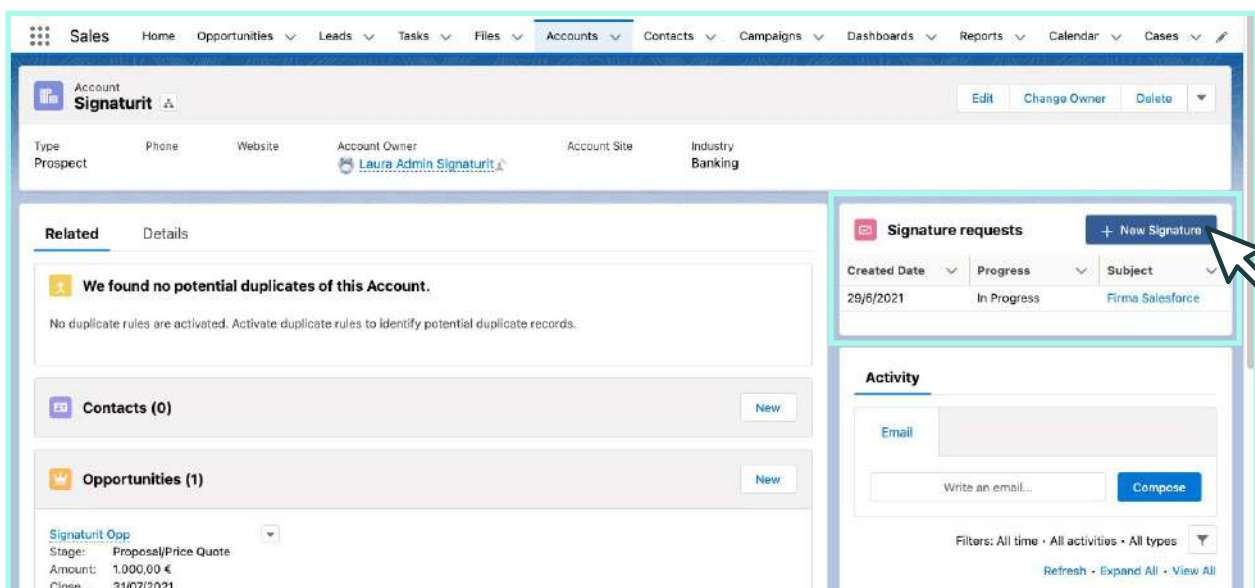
Sales Home Opportunities Leads Tasks Files Accounts Contacts Campaigns Dashboards Reports Calendar Cases

Account
Signaturit

Edit Change Owner Delete

Type
Prospect

Phone

Website

Account Owner
Laura Admin Signaturit

Account Site

Industry
Banking

Related Details

We found no potential duplicates of this Account.

No duplicate rules are activated. Activate duplicate rules to identify potential duplicate records.

Contacts (0) New

Opportunities (1) New

Signaturit Opp
Stage: Proposal/Price Quote
Amount: 1.000,00 €
Close: 31/07/2021

Signature requests + New Signature

| Created Date | Progress | Subject |
|---|---|---|
| 29/6/2021 | In Progress | Firma Salesforce |

Activity

Email

Write an email... Compose

Filters: All time • All activities • All types

Refresh • Expand All • View All